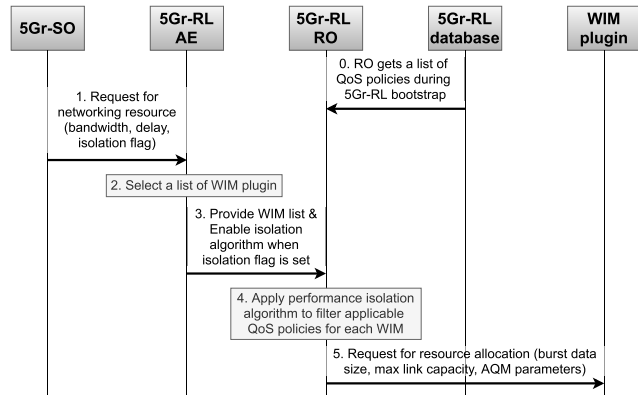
5Gr-SO

5Gr-RL AE

5Gr-RL RO

5Gr-RL database

WIM plugin

0. RO gets a list of QoS policies during 5Gr-RL bootstrap

1. Request for networking resource (bandwidth, delay, isolation flag)

2. Select a list of WIM plugin

3. Provide WIM list & Enable isolation algorithm when isolation flag is set

4. Apply performance isolation algorithm to filter applicable QoS policies for each WIM

5. Request for resource allocation (burst data size, max link capacity, AQM parameters)